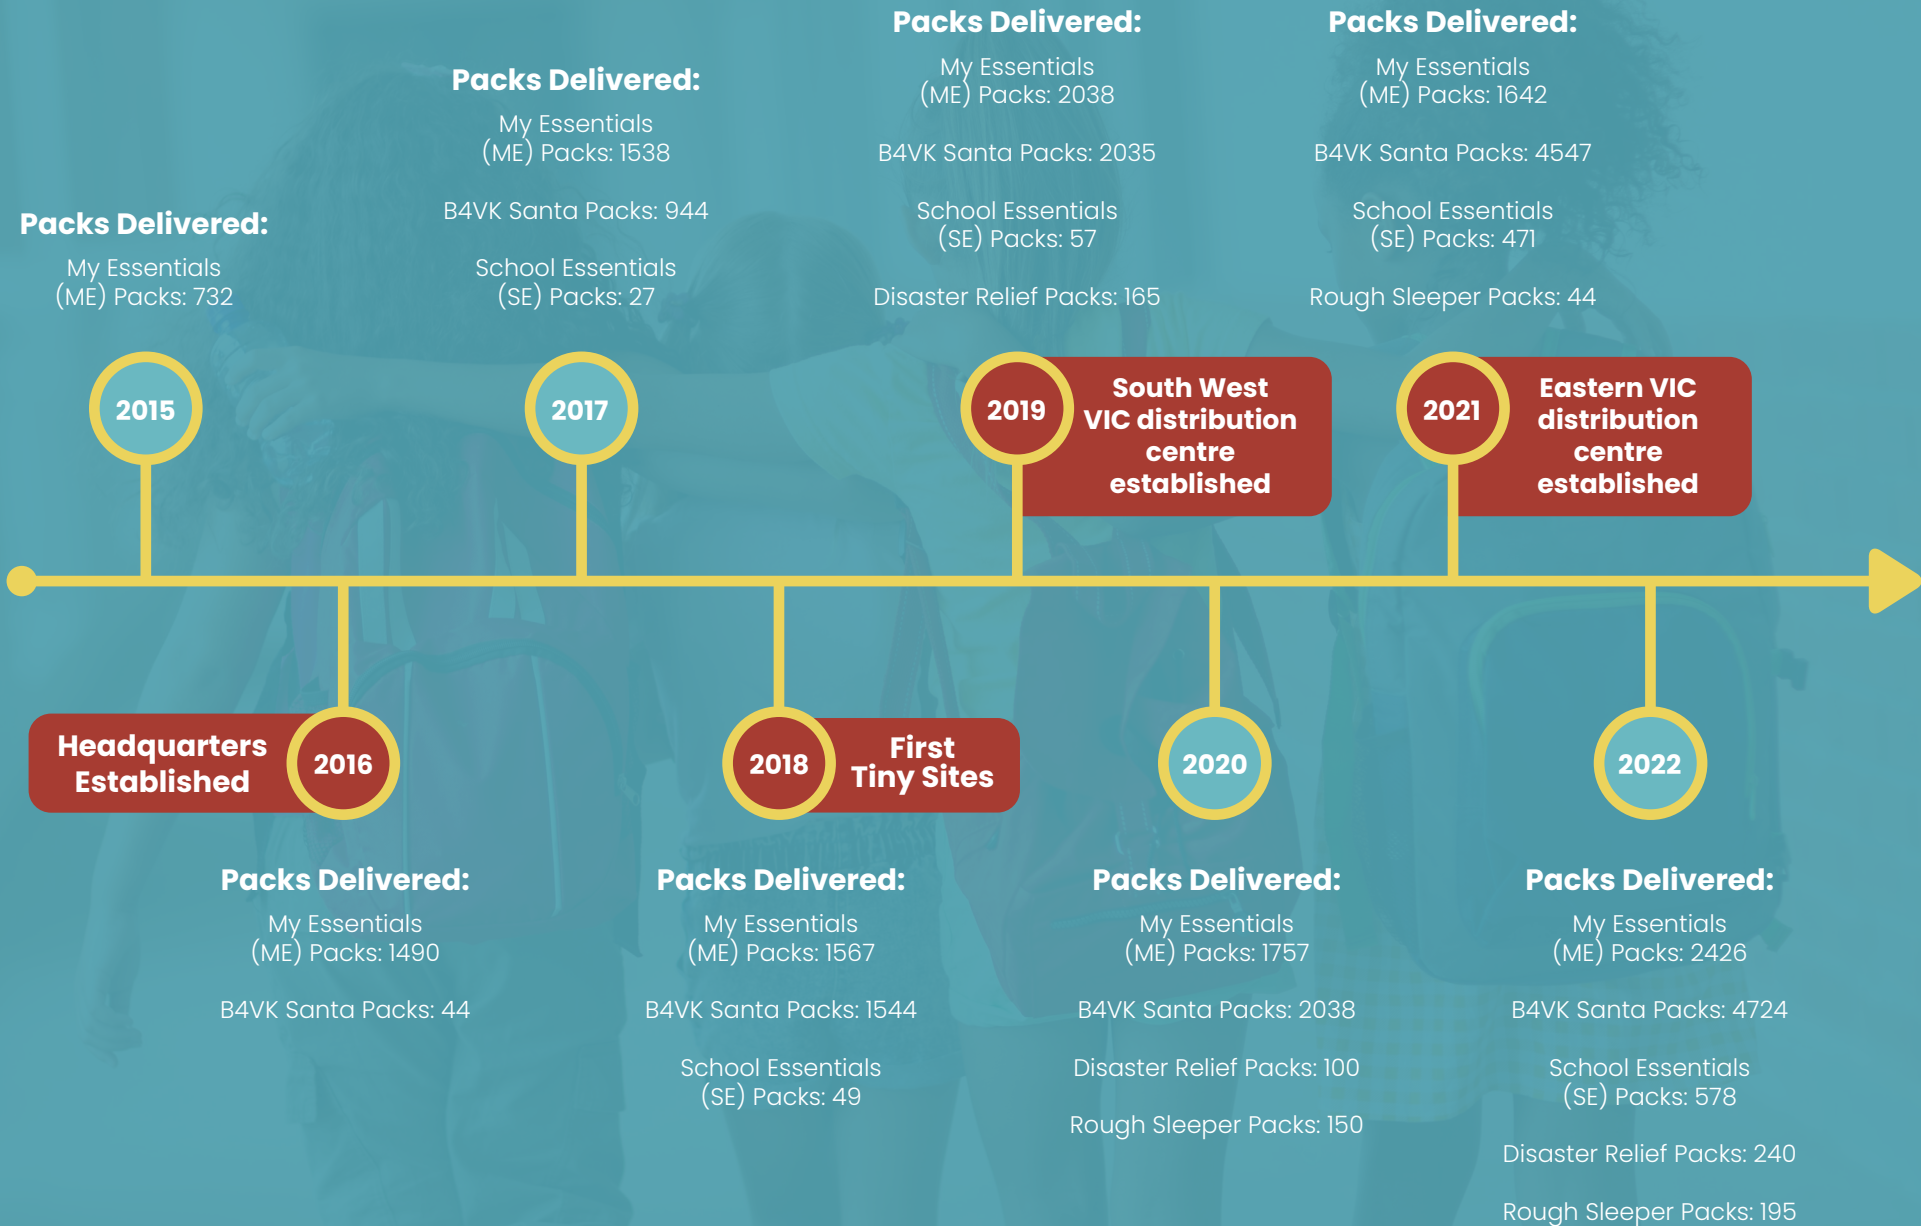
Packs Delivered:
My Essentials (ME) Packs: 732

2015

Headquarters Established

2016

Packs Delivered:
My Essentials (ME) Packs: 1490

B4VK Santa Packs: 44

Packs Delivered:
My Essentials (ME) Packs: 1538

B4VK Santa Packs: 944

School Essentials (SE) Packs: 27

2017

2018

First Tiny Sites

Packs Delivered:
My Essentials (ME) Packs: 1567

B4VK Santa Packs: 1544

School Essentials (SE) Packs: 49

Packs Delivered:
My Essentials (ME) Packs: 2038

B4VK Santa Packs: 2035

School Essentials (SE) Packs: 57

Disaster Relief Packs: 165

2019

South West VIC distribution centre established

2020

Packs Delivered:
My Essentials (ME) Packs: 1757

B4VK Santa Packs: 2038

Disaster Relief Packs: 100

Rough Sleeper Packs: 150

Packs Delivered:
My Essentials (ME) Packs: 1642

B4VK Santa Packs: 4547

School Essentials (SE) Packs: 471

Rough Sleeper Packs: 44

2021

Eastern VIC distribution centre established

2022

Packs Delivered:
My Essentials (ME) Packs: 2426

B4VK Santa Packs: 4724

School Essentials (SE) Packs: 578

Disaster Relief Packs: 240

Rough Sleeper Packs: 195